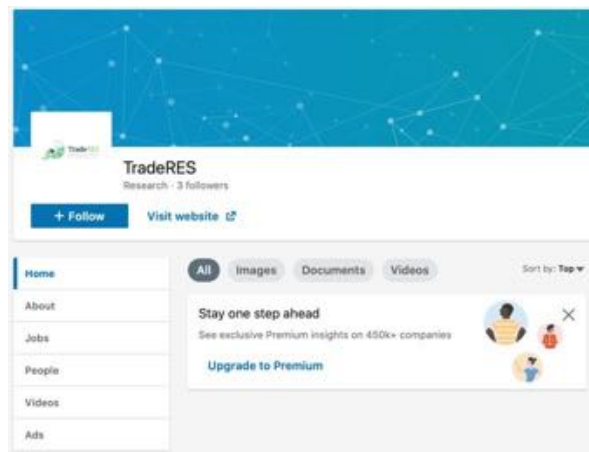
TradeRES

TradeRES
Research · 3 followers

+ Follow
Visit website

Home
About
Jobs
People
Videos
Ads

All
Images
Documents
Videos
Sort by: Top

Stay one step ahead
See exclusive Premium insights on 450k+ companies
Upgrade to Premium